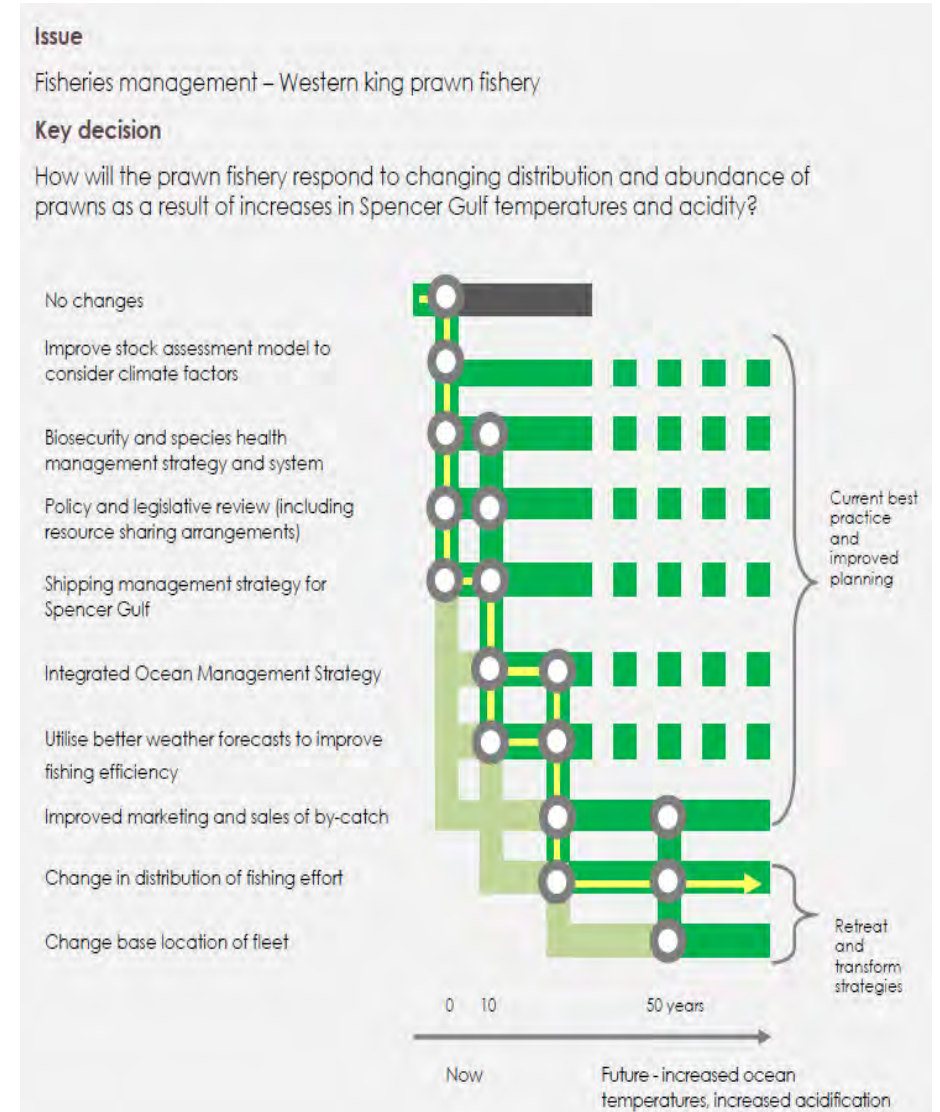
Issue

Fisheries management – Western king prawn fishery

Key decision

How will the prawn fishery respond to changing distribution and abundance of prawns as a result of increases in Spencer Gulf temperatures and acidity?

No changes

Improve stock assessment model to consider climate factors

Biosecurity and species health management strategy and system

Policy and legislative review (including resource sharing arrangements)

Shipping management strategy for Spencer Gulf

Integrated Ocean Management Strategy

Utilise better weather forecasts to improve fishing efficiency

Improved marketing and sales of by-catch

Change in distribution of fishing effort

Change base location of fleet

Current best practice and improved planning

Retreat and transform strategies

0 10 50 years

Now

Future - increased ocean temperatures, increased acidification